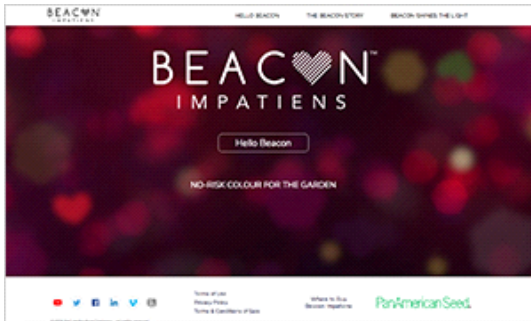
BEACON IMPATIENS

HELLO BEACON THE BEACON STORY BEACON SHINES THE LIGHT

BEACON™
IMPATIENS

Hello Beacon

NO-RISK COLOUR FOR THE GARDEN

Terms of Use
Privacy Policy
Terms & Conditions of Sale

Where to Buy Beacon Impatiens

PanAmerican Seed.

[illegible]